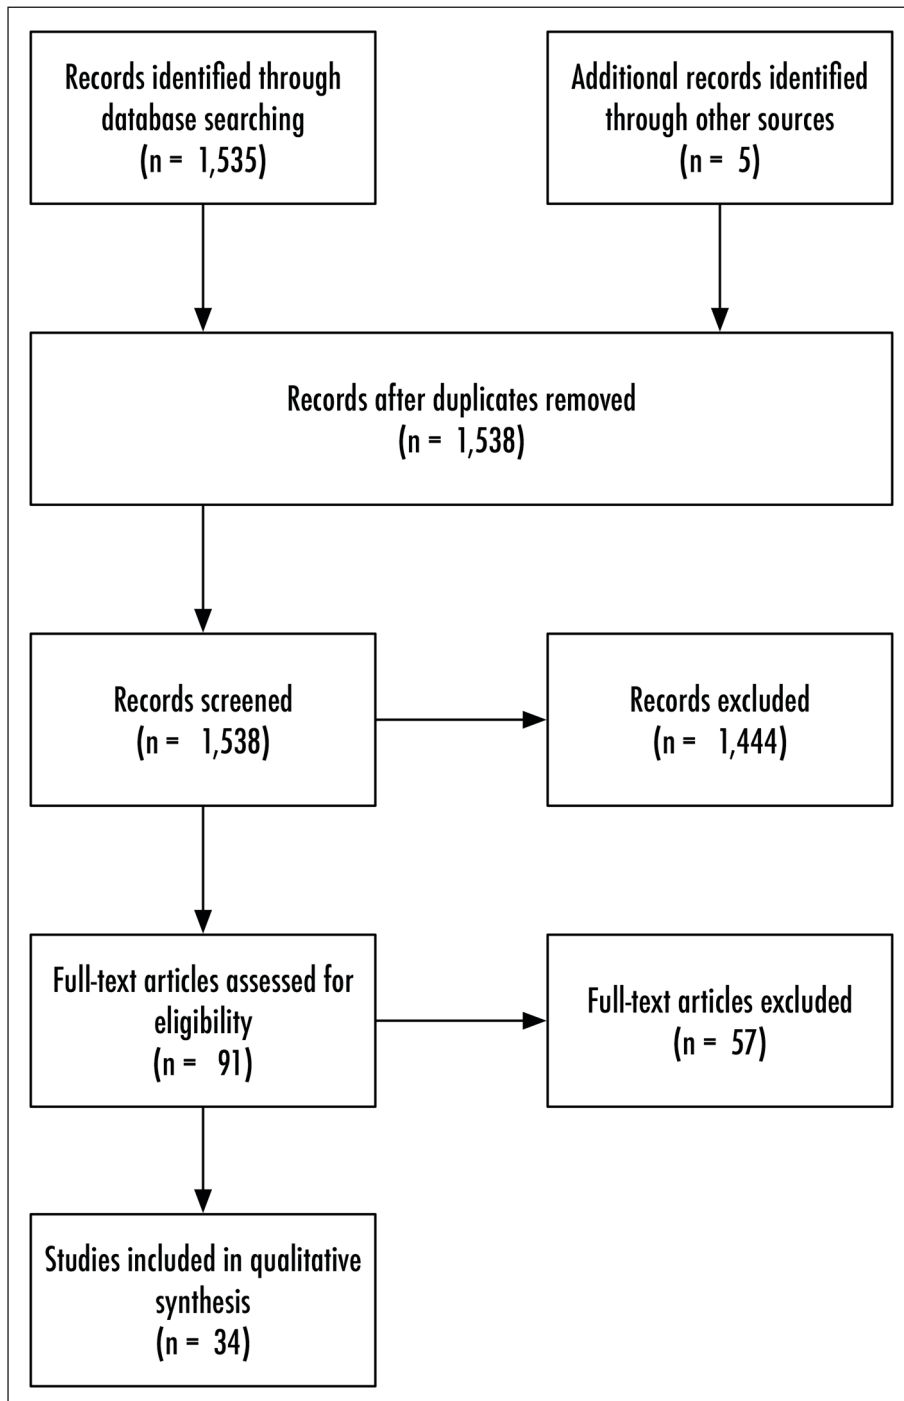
Records identified through database searching
(n = 1,535)

Additional records identified through other sources
(n = 5)

Records after duplicates removed
(n = 1,538)

Records screened
(n = 1,538)

Records excluded
(n = 1,444)

Full-text articles assessed for eligibility
(n = 91)

Full-text articles excluded
(n = 57)

Studies included in qualitative synthesis
(n = 34)